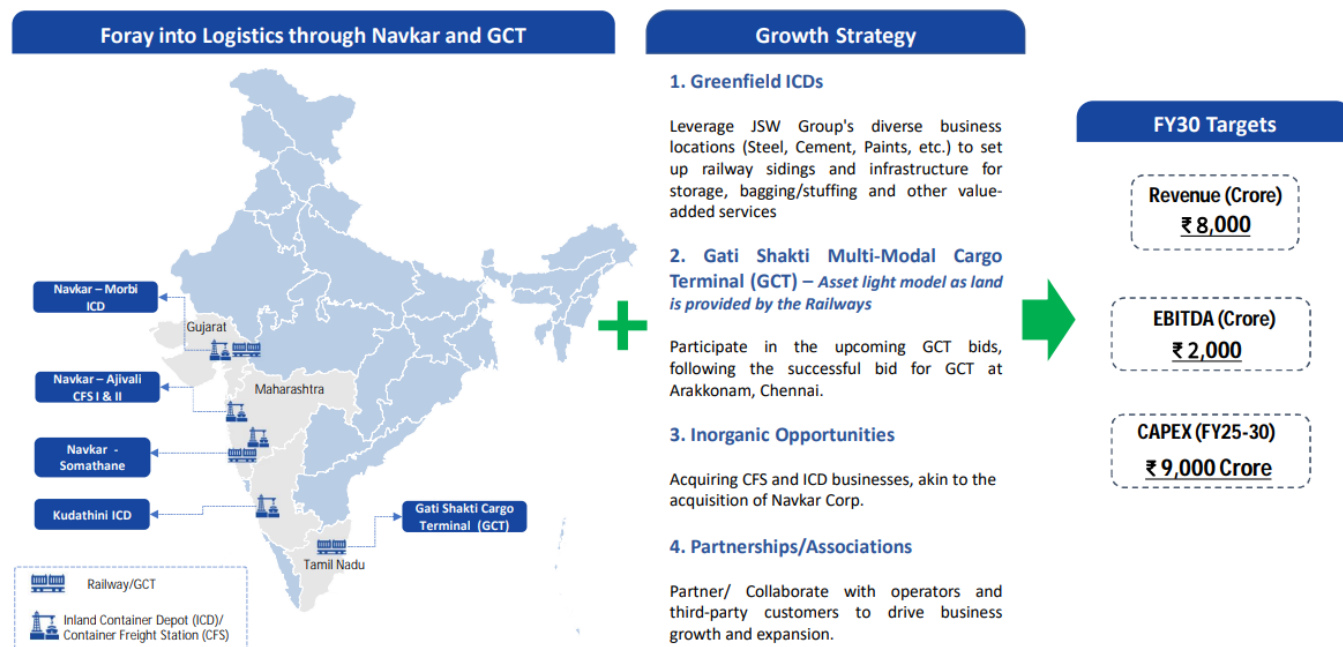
Foray into Logistics through Navkar and GCT

Navkar – Morbi ICD

Gujarat

Navkar – Ajivali CFS I & II

Maharashtra

Navkar - Somathane

Kudathini ICD

Gati Shakti Cargo Terminal (GCT)

Tamil Nadu

Railway/GCT

Inland Container Depot (ICD)/ Container Freight Station (CFS)

Growth Strategy

1. Greenfield ICDs

Leverage JSW Group's diverse business locations (Steel, Cement, Paints, etc.) to set up railway sidings and infrastructure for storage, bagging/stuffing and other value-added services

2. Gati Shakti Multi-Modal Cargo Terminal (GCT) – Asset light model as land is provided by the Railways

Participate in the upcoming GCT bids, following the successful bid for GCT at Arakkonam, Chennai.

3. Inorganic Opportunities

Acquiring CFS and ICD businesses, akin to the acquisition of Navkar Corp.

4. Partnerships/Associations

Partner/ Collaborate with operators and third-party customers to drive business growth and expansion.

FY30 Targets

Revenue (Crore)
₹ 8,000

EBITDA (Crore)
₹ 2,000

CAPEX (FY25-30)
₹ 9,000 Crore